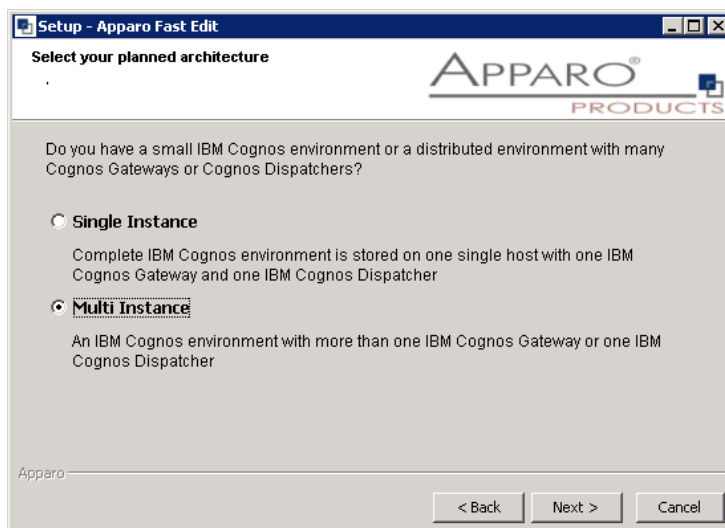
Setup - Apparo Fast Edit

Select your planned architecture

.

APPARO®

PRODUCTS

Do you have a small IBM Cognos environment or a distributed environment with many Cognos Gateways or Cognos Dispatchers?

Single Instance

Complete IBM Cognos environment is stored on one single host with one IBM Cognos Gateway and one IBM Cognos Dispatcher

Multi Instance

An IBM Cognos environment with more than one IBM Cognos Gateway or one IBM Cognos Dispatcher

Apparo

< Back

Next >

Cancel